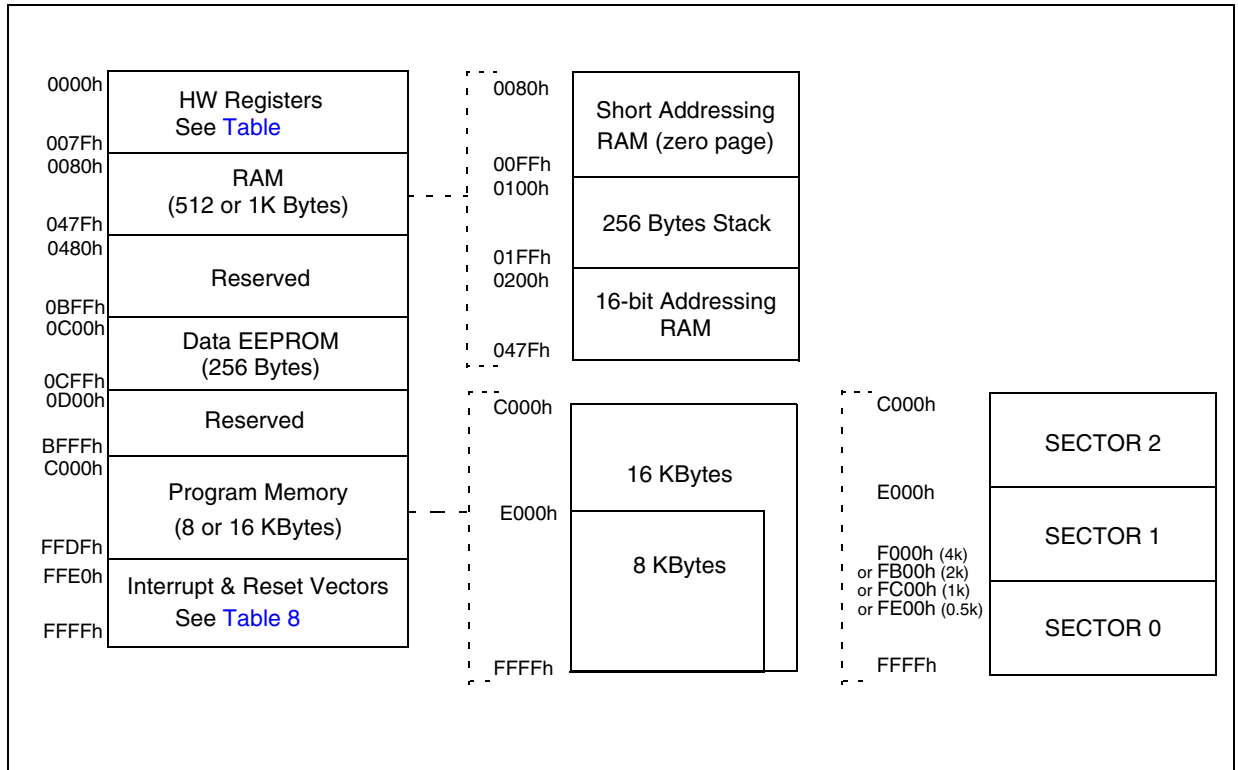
0000h
HW Registers
See Table
007Fh
0080h
RAM
(512 or 1K Bytes)
047Fh
0480h
Reserved
0BFFh
0C00h
Data EEPROM
(256 Bytes)
0CFFh
0D00h
Reserved
BFFFh
C000h
Program Memory
(8 or 16 KBytes)
FFDFh
FFE0h
Interrupt & Reset Vectors
See Table 8
FFFFh

0080h
Short Addressing RAM (zero page)
00FFh
0100h
256 Bytes Stack
01FFh
0200h
16-bit Addressing RAM
047Fh

C000h
16 KBytes
E000h
8 KBytes
FFFFh

C000h
SECTOR 2
E000h
SECTOR 1
F000h (4k)
or FB00h (2k)
or FC00h (1k)
or FE00h (0.5k)
SECTOR 0
FFFFh